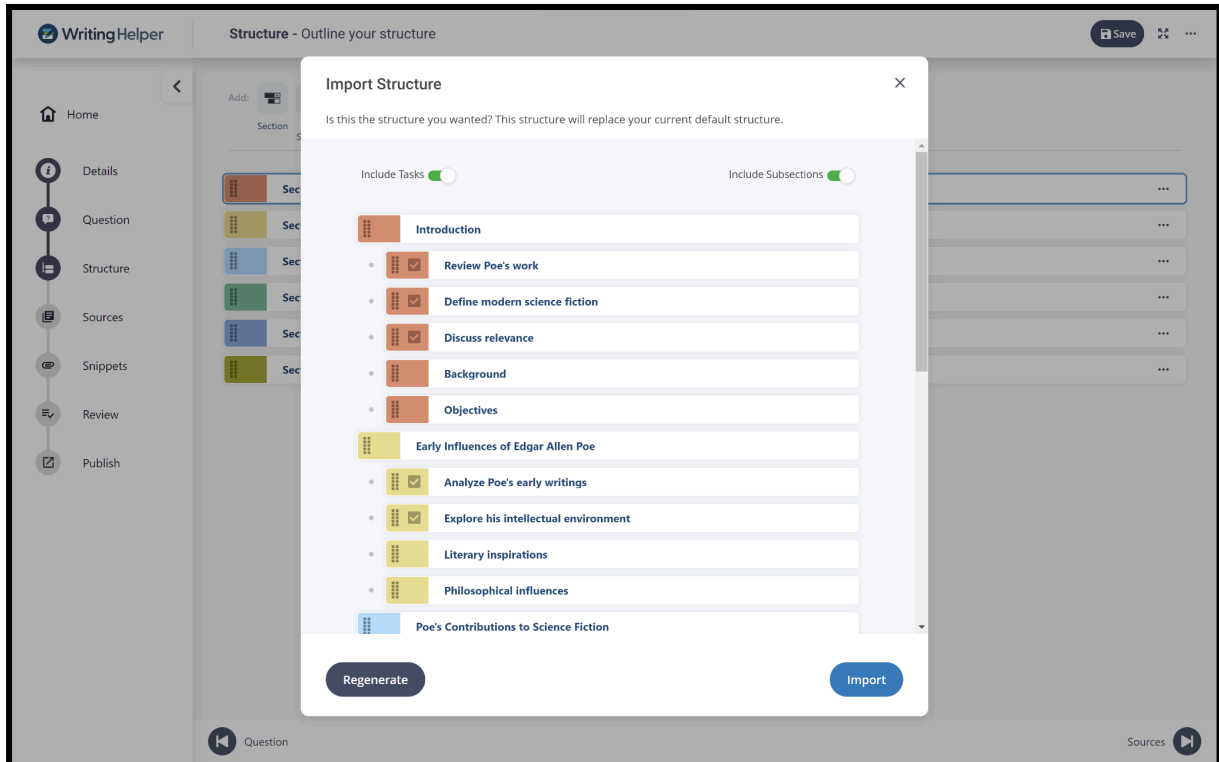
WritingHelper

Structure - Outline your structure

Save

Home

Details

Question

Structure

Sources

Snippets

Review

Publish

Add:

Section

Sec

Sec

Sec

Sec

Sec

Sec

Import Structure

Is this the structure you wanted? This structure will replace your current default structure.

Include Tasks

Include Subsections

Introduction

Review Poe's work

Define modern science fiction

Discuss relevance

Background

Objectives

Early Influences of Edgar Allen Poe

Analyze Poe's early writings

Explore his intellectual environment

Literary inspirations

Philosophical influences

Poe's Contributions to Science Fiction

Regenerate

Import

Question

Sources